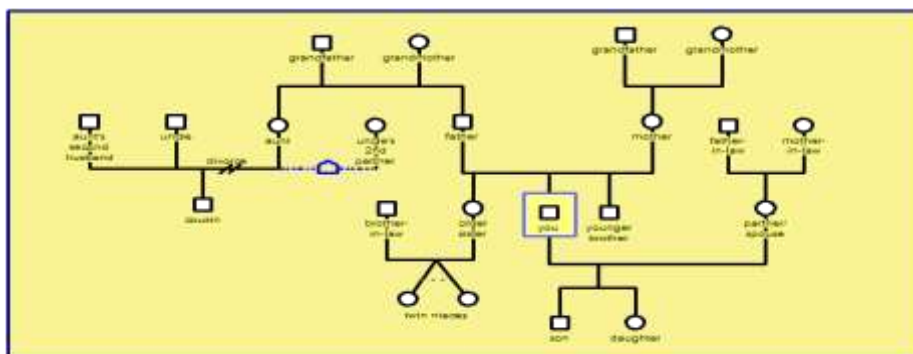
grandfather
grandmother
grandfather
grandmother
aunt's second husband
uncle
divorce
aunt
uncle's 2nd partner
father
mother
father-in-law
mother-in-law
cousin
brother-in-law
older sister
you
younger brother
partner/spouse
twin nieces
son
daughter